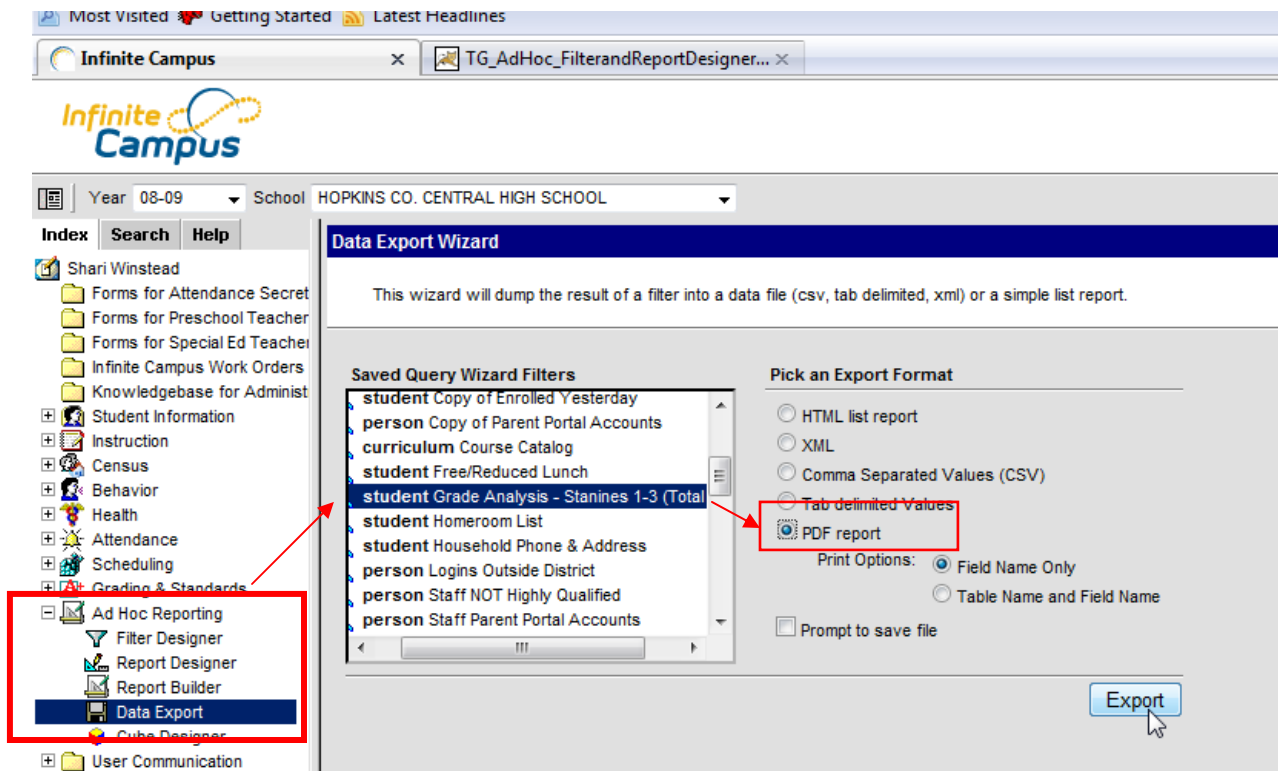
Most Visited Getting Started Latest Headlines

Infinite Campus × TG_AdHoc_FilterandReportDesigner... ×

Infinite Campus

Year 08-09 School HOPKINS CO. CENTRAL HIGH SCHOOL

Index Search Help

Shari Winstead
Forms for Attendance Secret
Forms for Preschool Teacher
Forms for Special Ed Teacher
Infinite Campus Work Orders
Knowledgebase for Administ
Student Information
Instruction
Census
Behavior
Health
Attendance
Scheduling
Grading & Standards
Ad Hoc Reporting
Filter Designer
Report Designer
Report Builder
Data Export
Cube Designer
User Communication

Data Export Wizard

This wizard will dump the result of a filter into a data file (csv, tab delimited, xml) or a simple list report.

Saved Query Wizard Filters

student Copy of Enrolled Yesterday
person Copy of Parent Portal Accounts
curriculum Course Catalog
student Free/Reduced Lunch
student Grade Analysis - Stanines 1-3 (Total
student Homeroom List
student Household Phone & Address
person Logins Outside District
person Staff NOT Highly Qualified
person Staff Parent Portal Accounts

Pick an Export Format

HTML list report
XML
Comma Separated Values (CSV)
Tab delimited Values
PDF report
Print Options: Field Name Only
Table Name and Field Name
Prompt to save file

Export